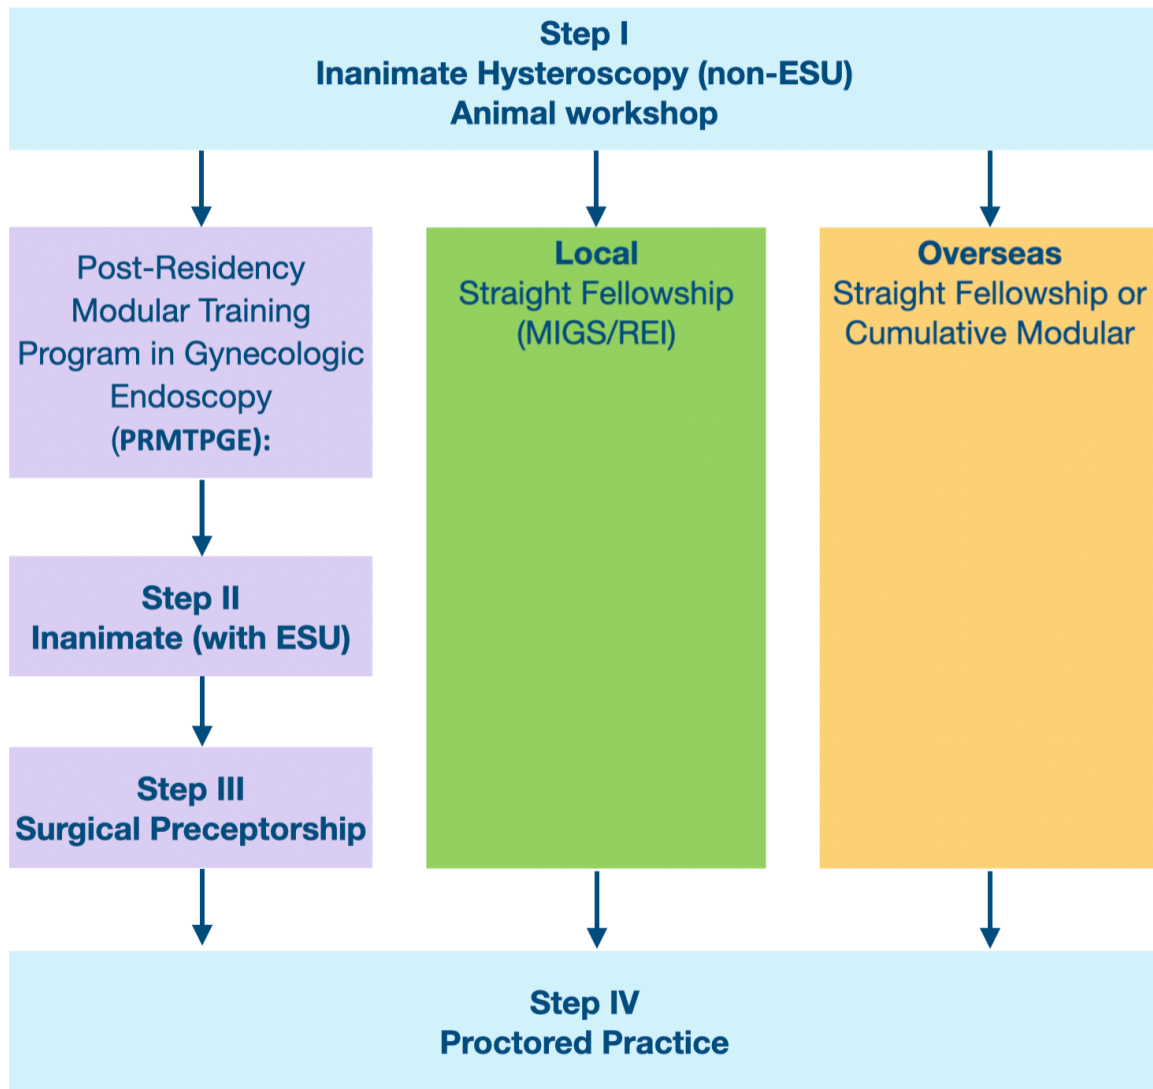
Step I
Inanimate Hysteroscopy (non-ESU)
Animal workshop

Post-Residency Modular Training Program in Gynecologic Endoscopy (PRMTPGE):

Step II
Inanimate (with ESU)

Step III
Surgical Preceptorship

Local
Straight Fellowship (MIGS/REI)

Overseas
Straight Fellowship or Cumulative Modular

Step IV
Proctored Practice